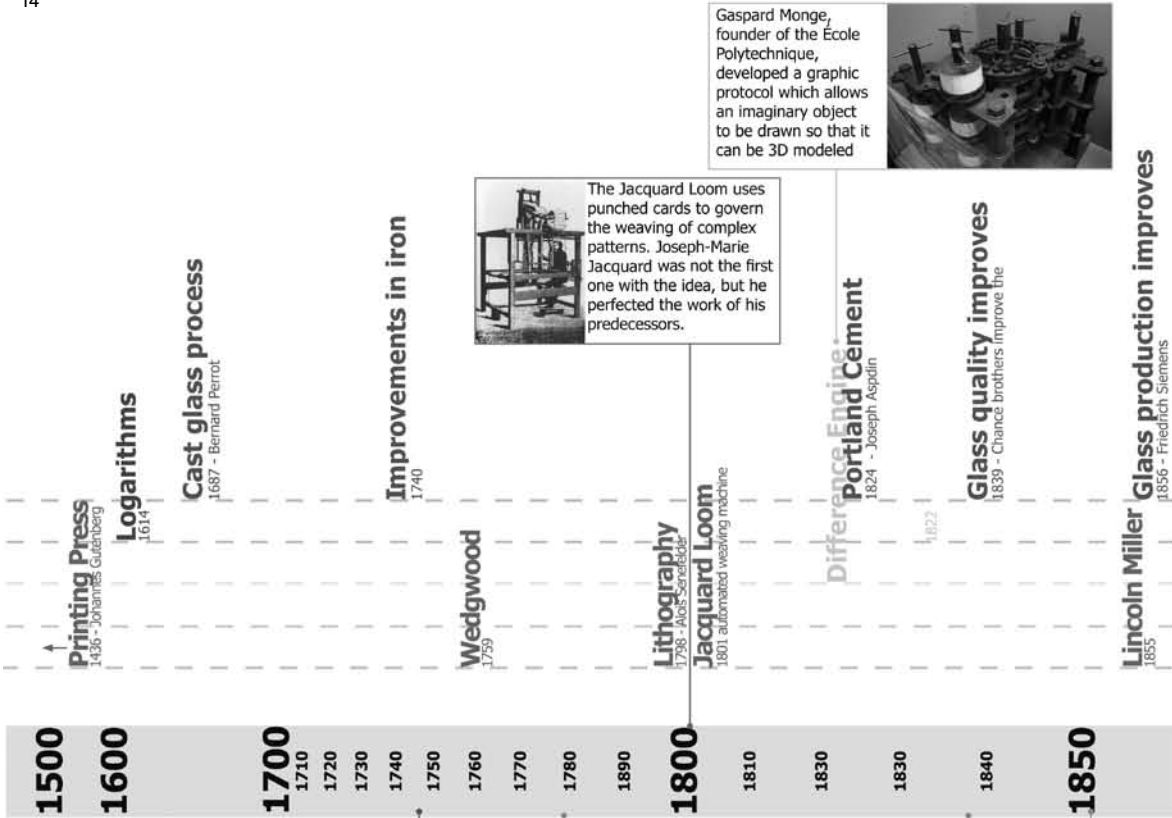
14

Gaspard Monge, founder of the École Polytechnique, developed a graphic protocol which allows an imaginary object to be drawn so that it can be 3D modeled

The Jacquard Loom uses punched cards to govern the weaving of complex patterns. Joseph-Marie Jacquard was not the first one with the idea, but he perfected the work of his predecessors.

Printing Press
1436 - Johannes Gutenberg

Logarithms
1614

Cast glass process
1687 - Bernard Perrot

Improvements in iron
1740

Wedgwood
1759

Lithography
1798 - Alois Senefelder

Jacquard Loom
1801 automated weaving machine

Difference Engine
1822

Portland Cement
1824 - Joseph Aspdin

Glass quality improves
1839 - Chance brothers improve the

Lincoln Miller
1855

Glass production improves
1856 - Friedrich Siemens

1500
1600
1700
1710
1720
1730
1740
1750
1760
1770
1780
1890
1800
1810
1830
1830
1840
1850